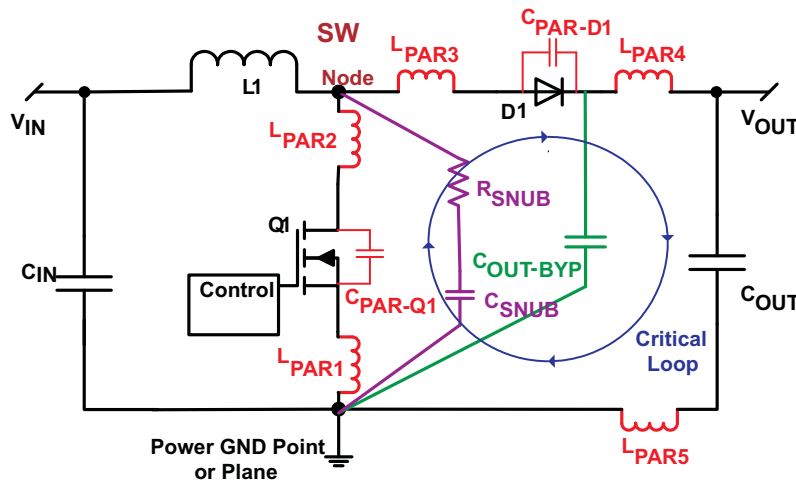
SW Node

L1

$L_{PAR3}$

$C_{PAR-D1}$

D1

$L_{PAR4}$

$V_{IN}$

$V_{OUT}$

$L_{PAR2}$

$R_{SNUB}$

Q1

$C_{OUT-BYP}$

$C_{IN}$

Control

$C_{PAR-Q1}$

$C_{SNUB}$

$C_{OUT}$

Critical Loop

$L_{PAR1}$

Power GND Point or Plane

$L_{PAR5}$